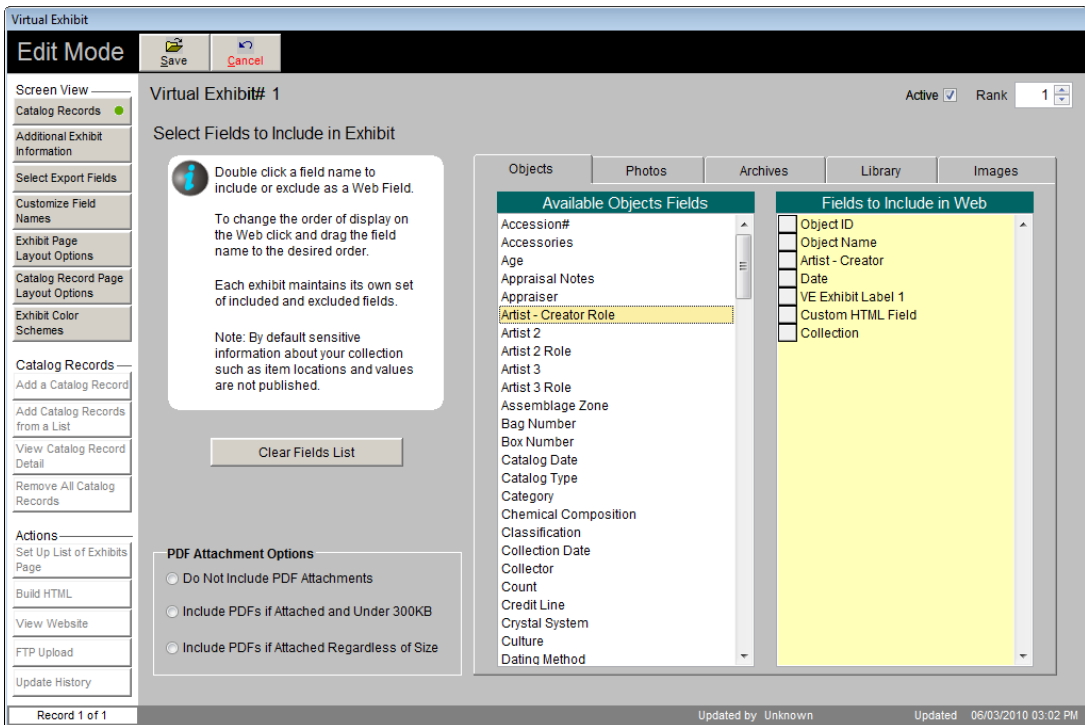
Virtual Exhibit

Edit Mode

Save

Cancel

Screen View

Catalog Records

Additional Exhibit Information

Select Export Fields

Customize Field Names

Exhibit Page Layout Options

Catalog Record Page Layout Options

Exhibit Color Schemes

Catalog Records

Add a Catalog Record

Add Catalog Records from a List

View Catalog Record Detail

Remove All Catalog Records

Actions

Set Up List of Exhibits Page

Build HTML

View Website

FTP Upload

Update History

Virtual Exhibit# 1

Active

Rank 1

Select Fields to Include in Exhibit

Double click a field name to include or exclude as a Web Field.

To change the order of display on the Web click and drag the field name to the desired order.

Each exhibit maintains its own set of included and excluded fields.

Note: By default sensitive information about your collection such as item locations and values are not published.

Clear Fields List

PDF Attachment Options

Do Not Include PDF Attachments

Include PDFs if Attached and Under 300KB

Include PDFs if Attached Regardless of Size

Objects | Photos | Archives | Library | Images

Available Objects Fields

Accession#
Accessories
Age
Appraisal Notes
Appraiser
Artist - Creator Role
Artist 2
Artist 2 Role
Artist 3
Artist 3 Role
Assemblage Zone
Bag Number
Box Number
Catalog Date
Catalog Type
Category
Chemical Composition
Classification
Collection Date
Collector
Count
Credit Line
Crystal System
Culture
Dating Method

Fields to Include in Web

Object ID
Object Name
Artist - Creator
Date
VE Exhibit Label 1
Custom HTML Field
Collection

Record 1 of 1

Updated by Unknown

Updated 06/03/2010 03:02 PM